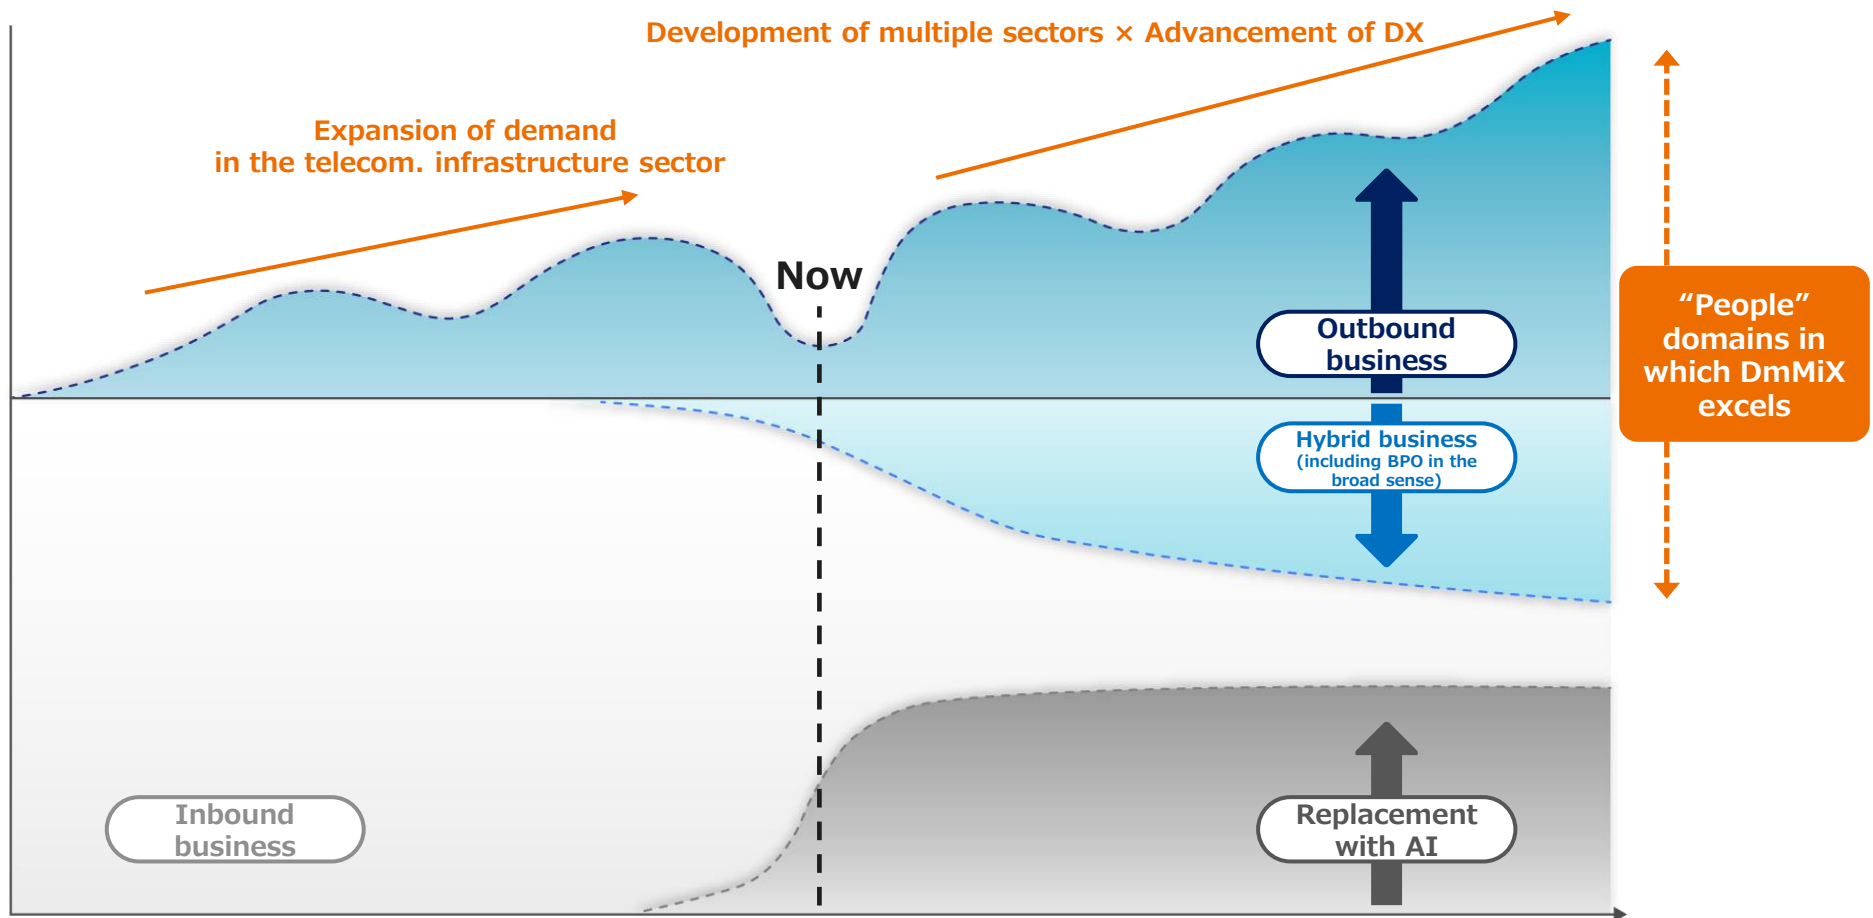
Development of multiple sectors × Advancement of DX

Expansion of demand in the telecom. infrastructure sector

Now

Outbound business

Hybrid business (including BPO in the broad sense)

“People” domains in which DmMiX excels

Inbound business

Replacement with AI